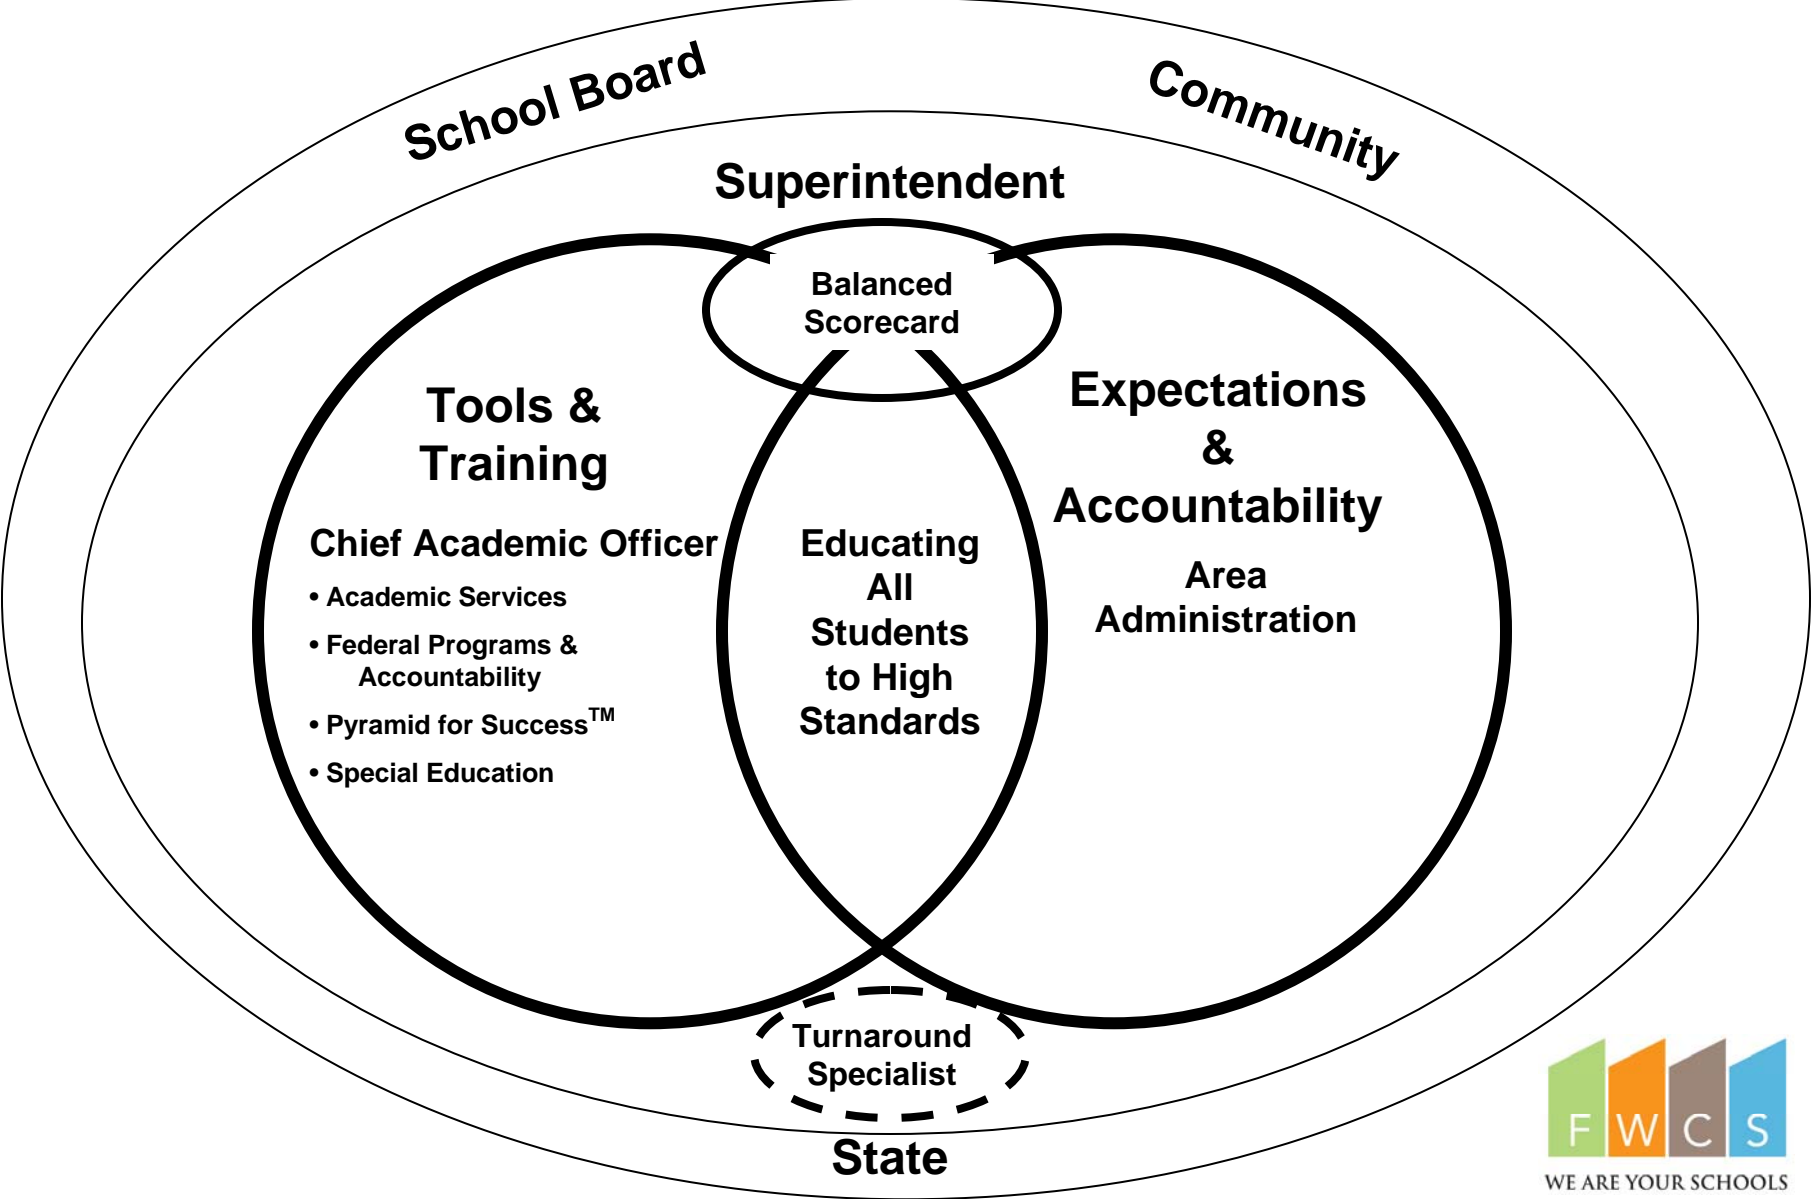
School Board

Community

Superintendent

Balanced Scorecard

Tools & Training

Chief Academic Officer

• Academic Services

• Federal Programs & Accountability

• Pyramid for Success$^{TM}$

• Special Education

Educating All Students to High Standards

Expectations & Accountability

Area Administration

Turnaround Specialist

State

F W C S

WE ARE YOUR SCHOOLS